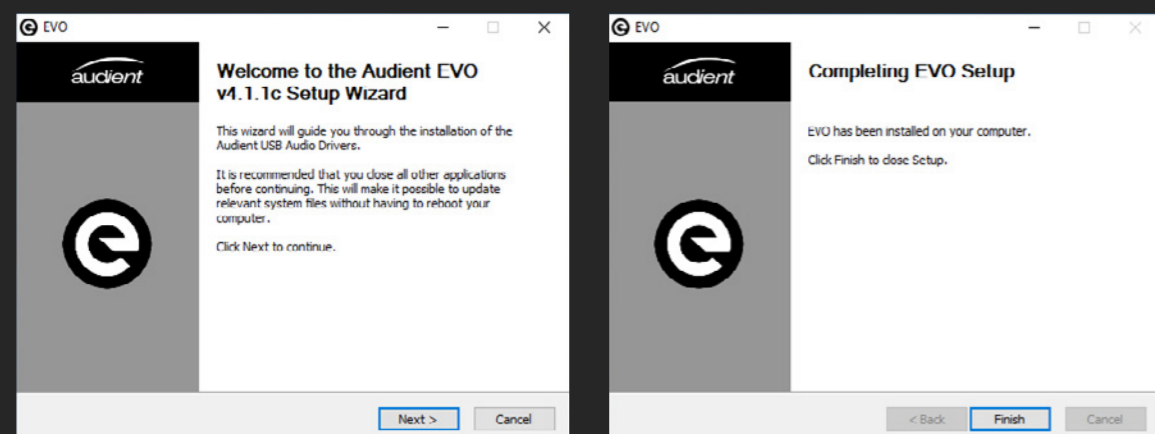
EVO

audient

Welcome to the Audient EVO v4.1.1c Setup Wizard

This wizard will guide you through the installation of the Audient USB Audio Drivers.

It is recommended that you close all other applications before continuing. This will make it possible to update relevant system files without having to reboot your computer.

Click Next to continue.

Next >

Cancel

EVO

audient

Completing EVO Setup

EVO has been installed on your computer.

Click Finish to close Setup.

< Back

Finish

Cancel